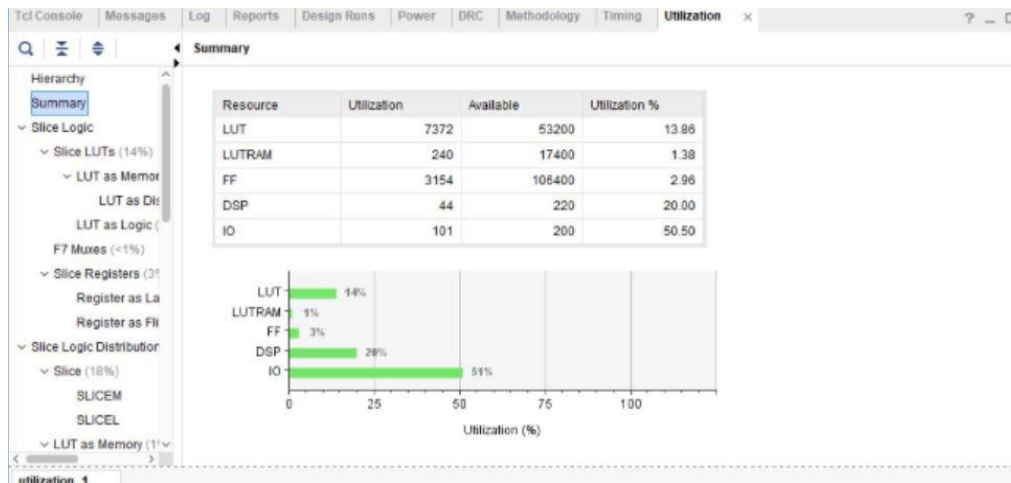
Tcl Console | Messages | Log | Reports | Design Runs | Power | DRC | Methodology | Timing | Utilization ×

? _ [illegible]

Summary

Hierarchy
Summary
Slice Logic
Slice LUTs (14%)
LUT as Memor
LUT as Dis
LUT as Logic (
F7 Muxes (<1%)
Slice Registers (3
Register as La
Register as Fl
Slice Logic Distribution
Slice (18%)
SLICEM
SLICEL
LUT as Memory (1

| Resource | Utilization | Available | Utilization % |
|---|---|---|---|
| LUT | 7372 | 53200 | 13.86 |
| LUTRAM | 240 | 17400 | 1.38 |
| FF | 3154 | 106400 | 2.96 |
| DSP | 44 | 220 | 20.00 |
| IO | 101 | 200 | 50.50 |

LUT 14%
LUTRAM 1%
FF 3%
DSP 20%
IO 51%

0 25 50 75 100

Utilization (%)

utilization_1